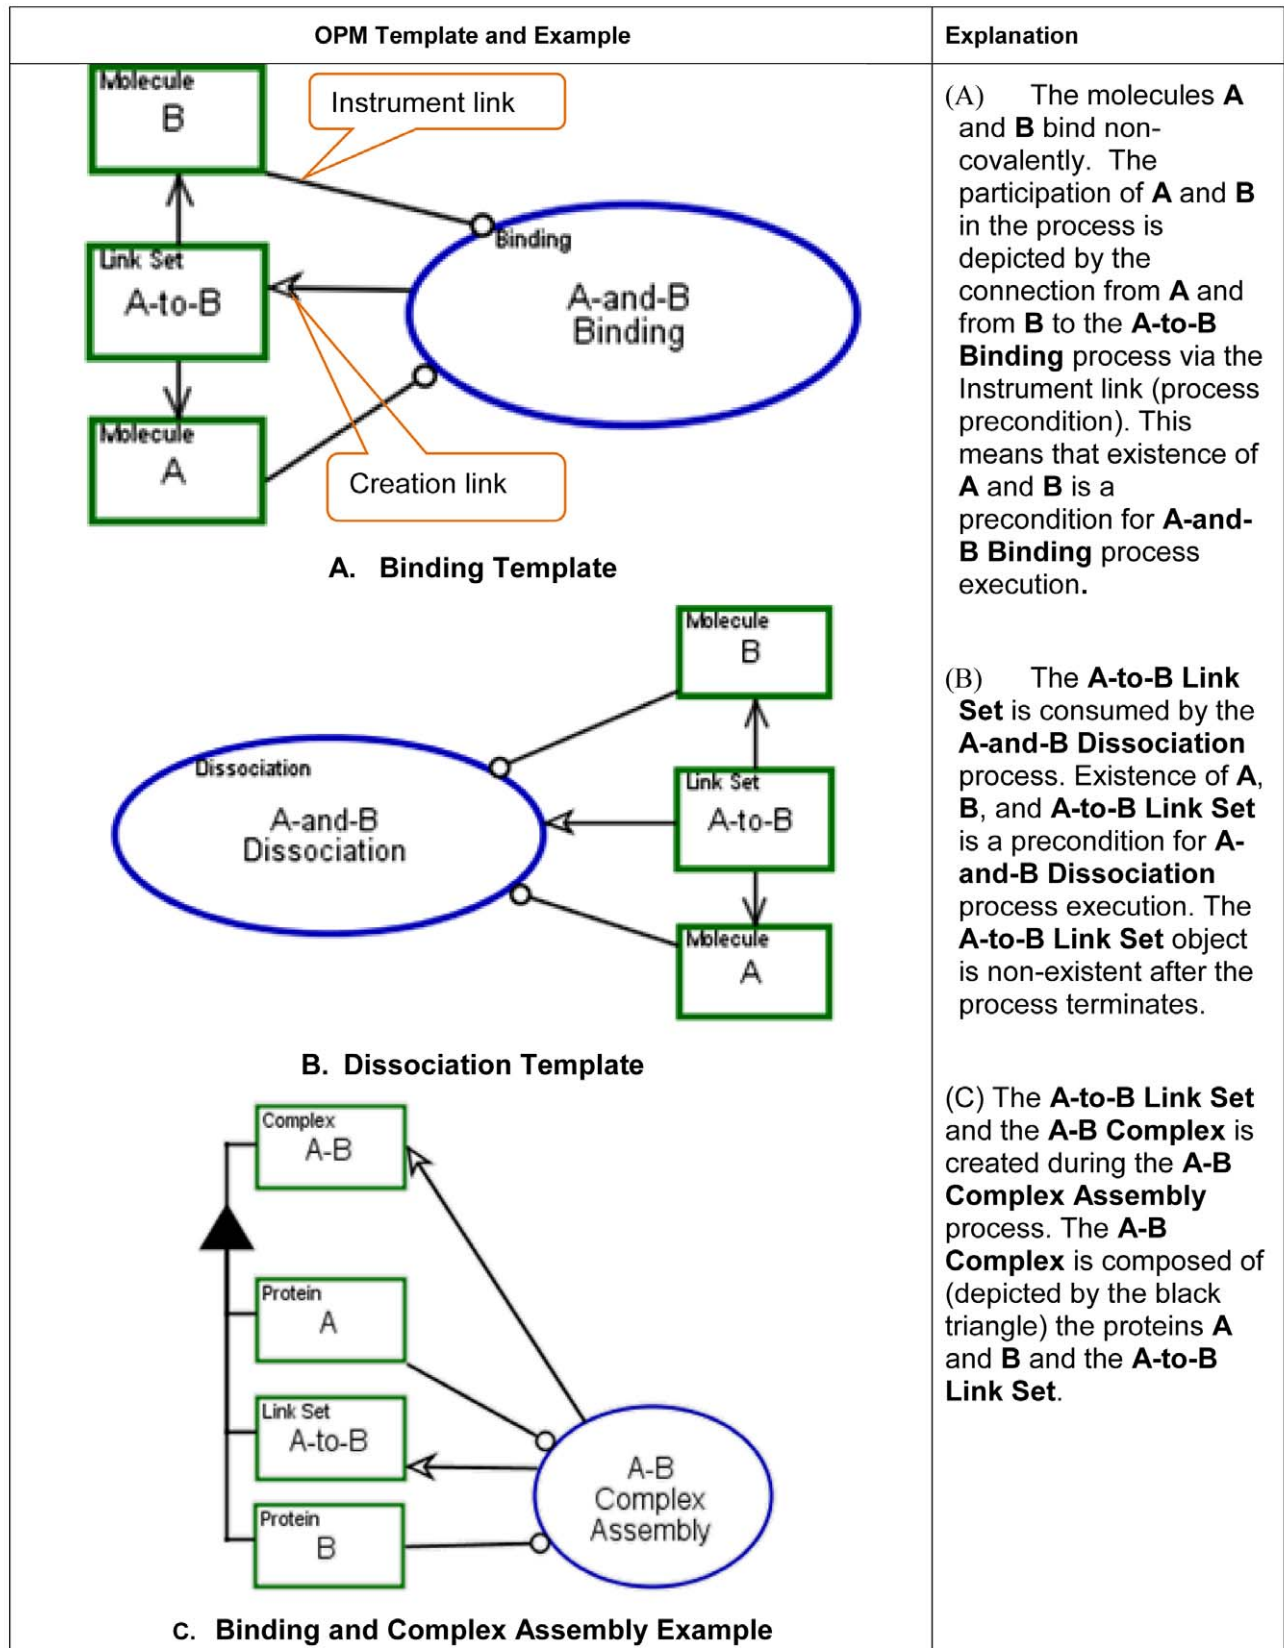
| OPM Template and Example | Explanation |
|---|---|
| Molecule B; Instrument link; Binding; Link Set A-to-B; A-and-B Binding; Molecule A; Creation link; **A. Binding Template** | (A) The molecules **A** and **B** bind non-covalently. The participation of **A** and **B** in the process is depicted by the connection from **A** and from **B** to the **A-to-B Binding** process via the Instrument link (process precondition). This means that existence of **A** and **B** is a precondition for **A-and-B Binding** process execution**.** |
| Molecule B; Dissociation; A-and-B Dissociation; Link Set A-to-B; Molecule A; **B. Dissociation Template** | (B) The **A-to-B Link Set** is consumed by the **A-and-B Dissociation** process. Existence of **A**, **B**, and **A-to-B Link Set** is a precondition for **A-and-B Dissociation** process execution. The **A-to-B Link Set** object is non-existent after the process terminates. |
| Complex A-B; Protein A; Link Set A-to-B; Protein B; A-B Complex Assembly; **C. Binding and Complex Assembly Example** | (C) The **A-to-B Link Set** and the **A-B Complex** is created during the **A-B Complex Assembly** process. The **A-B Complex** is composed of (depicted by the black triangle) the proteins **A** and **B** and the **A-to-B Link Set**. |